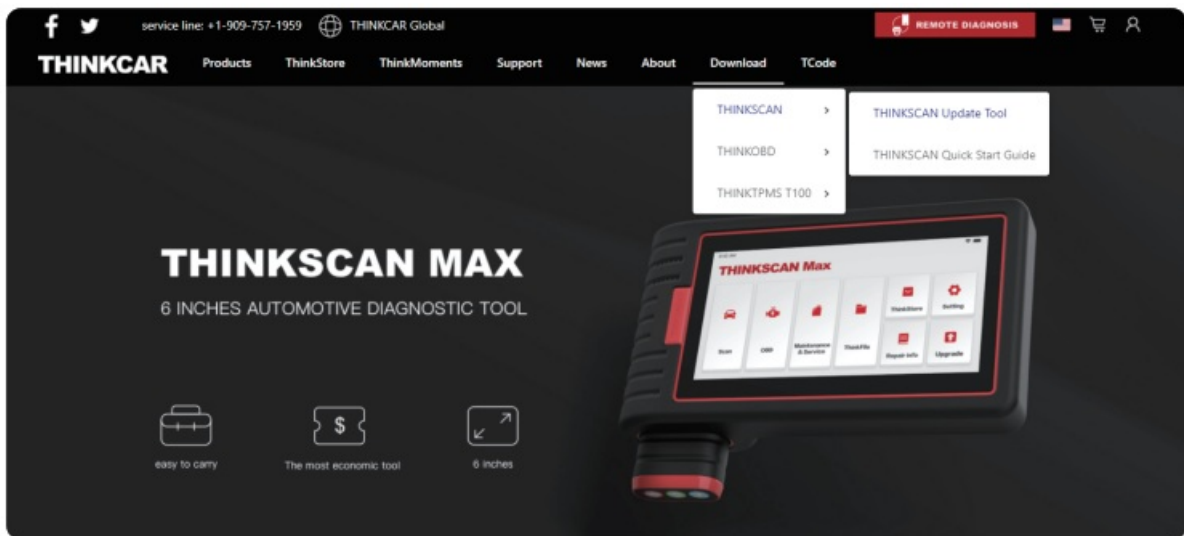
service line: +1-909-757-1959 THINKCAR Global

REMOTE DIAGNOSIS

THINKCAR Products ThinkStore ThinkMoments Support News About Download TCode

THINKSCAN >
THINKOBD >
THINKTPMS T100 >

THINKSCAN Update Tool
THINKSCAN Quick Start Guide

THINKSCAN MAX
6 INCHES AUTOMOTIVE DIAGNOSTIC TOOL

THINKSCAN Max

Scan
OBD
Maintenance & Service
ThinkFile
ThinkStore
Setting
Repair Info
Upgrade

easy to carry
$
The most economic tool
6 inches